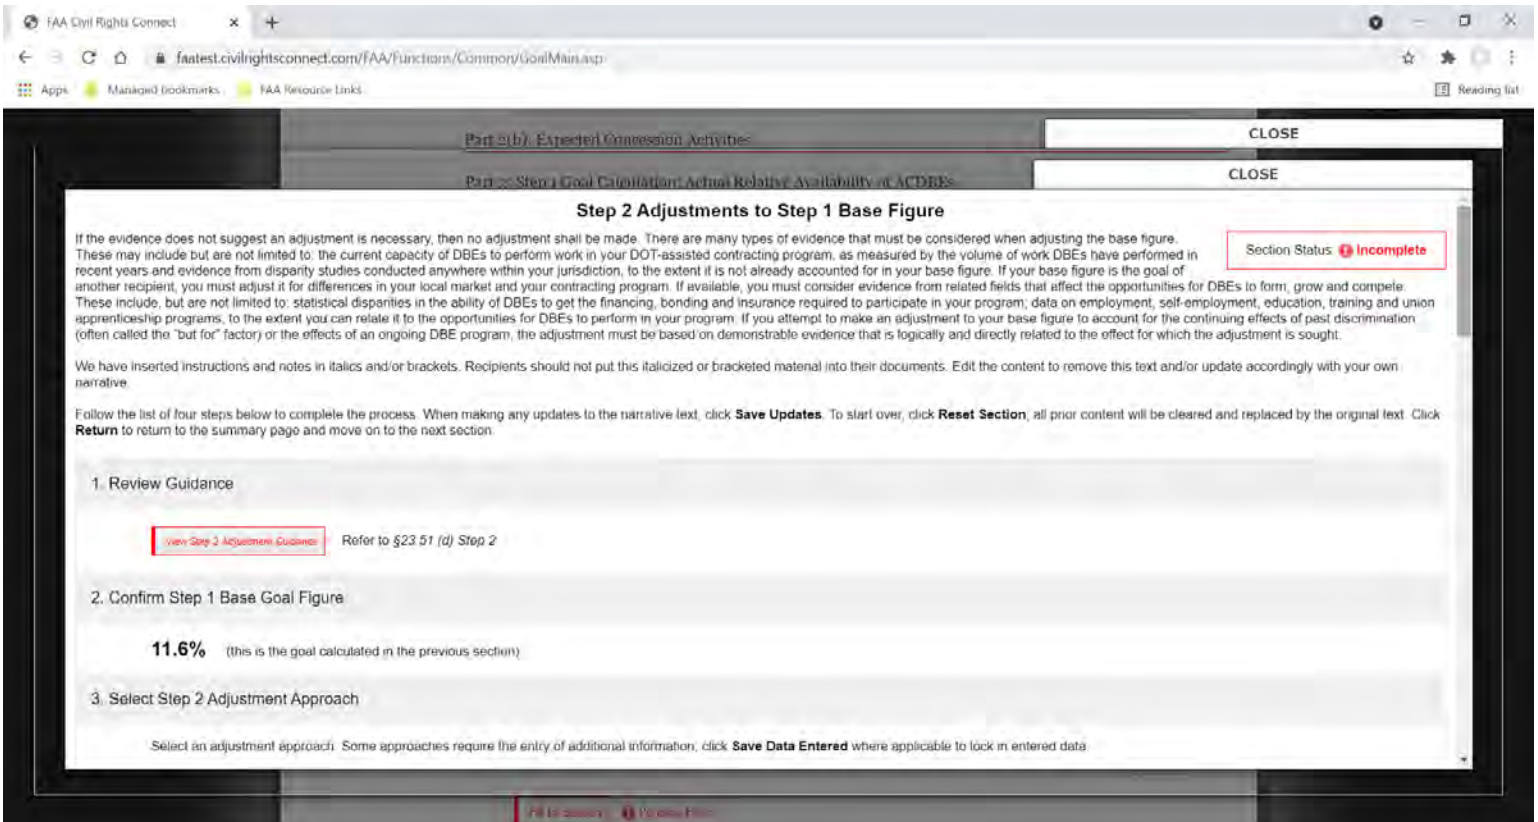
FAA Civil Rights Connect

faatest.civilrightsconnect.com/FAA/Functions/Common/GoalMain.asp

Apps Managed bookmarks FAA Resource Links Reading list

Part 2(b): Expected Concession Activities

CLOSE

Part 3: Step 1 Goal Calculation: Actual Relative Availability of ACDBEs

CLOSE

Step 2 Adjustments to Step 1 Base Figure

Section Status: Incomplete

If the evidence does not suggest an adjustment is necessary, then no adjustment shall be made. There are many types of evidence that must be considered when adjusting the base figure. These may include but are not limited to: the current capacity of DBEs to perform work in your DOT-assisted contracting program, as measured by the volume of work DBEs have performed in recent years and evidence from disparity studies conducted anywhere within your jurisdiction, to the extent it is not already accounted for in your base figure. If your base figure is the goal of another recipient, you must adjust it for differences in your local market and your contracting program. If available, you must consider evidence from related fields that affect the opportunities for DBEs to form, grow and compete. These include, but are not limited to: statistical disparities in the ability of DBEs to get the financing, bonding and insurance required to participate in your program; data on employment, self-employment, education, training and union apprenticeship programs, to the extent you can relate it to the opportunities for DBEs to perform in your program. If you attempt to make an adjustment to your base figure to account for the continuing effects of past discrimination (often called the "but for" factor) or the effects of an ongoing DBE program, the adjustment must be based on demonstrable evidence that is logically and directly related to the effect for which the adjustment is sought.

We have inserted instructions and notes in italics and/or brackets. Recipients should not put this italicized or bracketed material into their documents. Edit the content to remove this text and/or update accordingly with your own narrative.

Follow the list of four steps below to complete the process. When making any updates to the narrative text, click **Save Updates**. To start over, click **Reset Section**; all prior content will be cleared and replaced by the original text. Click **Return** to return to the summary page and move on to the next section.

1. Review Guidance

View Step 2 Adjustment Guidance Refer to §23.51 (d) Step 2

2. Confirm Step 1 Base Goal Figure

11.6% (this is the goal calculated in the previous section)

3. Select Step 2 Adjustment Approach

Select an adjustment approach. Some approaches require the entry of additional information; click **Save Data Entered** where applicable to lock in entered data.

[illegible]